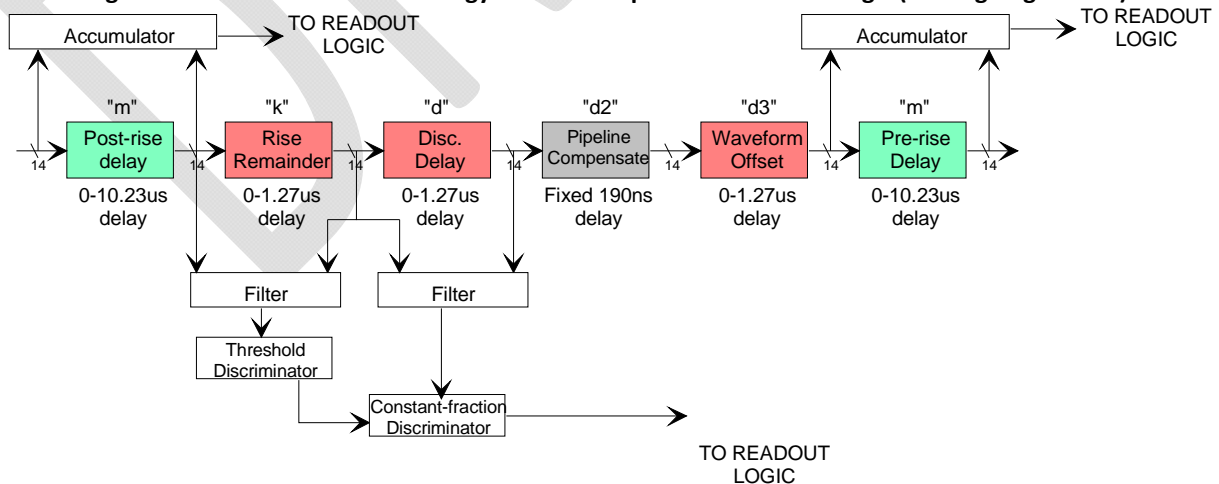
Accumulator

TO READOUT LOGIC

Accumulator

TO READOUT LOGIC

"m"

Post-rise delay

0-10.23us delay

"k"

Rise Remainder

0-1.27us delay

"d"

Disc. Delay

0-1.27us delay

"d2"

Pipeline Compensate

Fixed 190ns delay

"d3"

Waveform Offset

0-1.27us delay

"m"

Pre-rise Delay

0-10.23us delay

14

14

14

14

14

14

14

Filter

Filter

Threshold Discriminator

Constant-fraction Discriminator

TO READOUT LOGIC